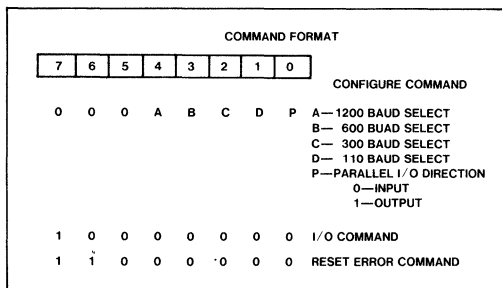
COMMAND FORMAT

| 7 | 6 | 5 | 4 | 3 | 2 | 1 | 0 |
|---|---|---|---|---|---|---|---|

CONFIGURE COMMAND

| | | | | | | | | |
|---|---|---|---|---|---|---|---|---|
| 0 | 0 | 0 | A | B | C | D | P | A—1200 BAUD SELECT<br>B— 600 BAUD SELECT<br>C— 300 BAUD SELECT<br>D— 110 BAUD SELECT<br>P—PARALLEL I/O DIRECTION<br>0—INPUT<br>1—OUTPUT |
| 1 | 0 | 0 | 0 | 0 | 0 | 0 | 0 | I/O COMMAND |
| 1 | 1 | 0 | 0 | 0 | 0 | 0 | 0 | RESET ERROR COMMAND |